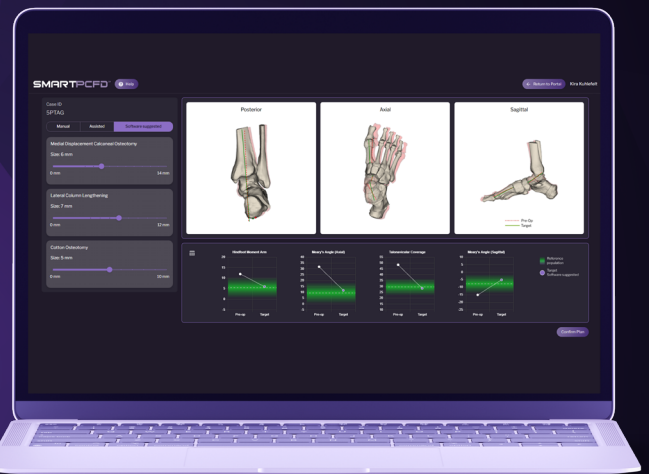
SMARTPCFD

Help

Return to Portal

Kira Kohlefelt

Case ID
SPTAG

Manual

Assisted

Software suggested

Medial Displacement Calcaneal Osteotomy

Size: 6 mm

0 mm

14 mm

Lateral Column Lengthening

Size: 7 mm

0 mm

12 mm

Cotton Osteotomy

Size: 5 mm

0 mm

10 mm

Posterior

Axial

Sagittal

Pre-Op

Target

Hindfoot Moment Arm

Meary's Angle (Axial)

Talonavicular Coverage

Meary's Angle (Sagittal)

Pre-op

Target

Pre-op

Target

Pre-op

Target

Pre-op

Target

Reference population

Target (Software suggested)

Confirm Plan